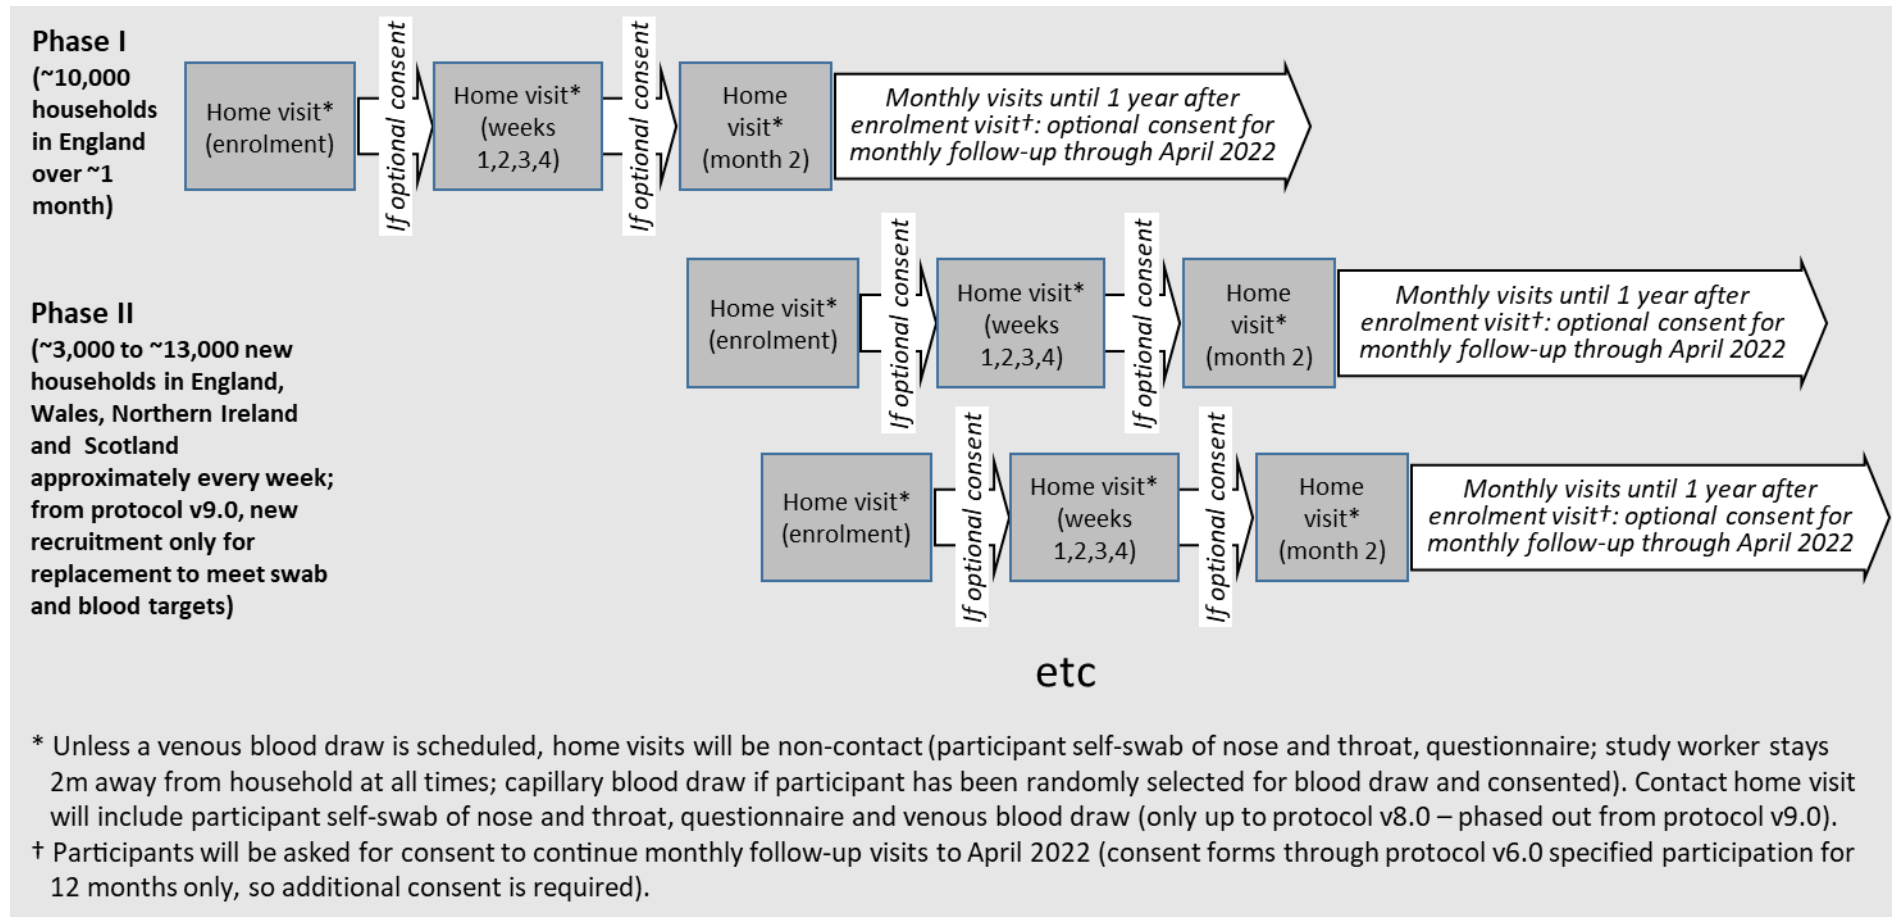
Phase I
(~10,000 households in England over ~1 month)

Home visit* (enrolment)

If optional consent

Home visit* (weeks 1,2,3,4)

If optional consent

Home visit* (month 2)

Monthly visits until 1 year after enrolment visit†: optional consent for monthly follow-up through April 2022

Phase II
(~3,000 to ~13,000 new households in England, Wales, Northern Ireland and Scotland approximately every week; from protocol v9.0, new recruitment only for replacement to meet swab and blood targets)

Home visit* (enrolment)

If optional consent

Home visit* (weeks 1,2,3,4)

If optional consent

Home visit* (month 2)

Monthly visits until 1 year after enrolment visit†: optional consent for monthly follow-up through April 2022

Home visit* (enrolment)

If optional consent

Home visit* (weeks 1,2,3,4)

If optional consent

Home visit* (month 2)

Monthly visits until 1 year after enrolment visit†: optional consent for monthly follow-up through April 2022

etc

* Unless a venous blood draw is scheduled, home visits will be non-contact (participant self-swab of nose and throat, questionnaire; study worker stays 2m away from household at all times; capillary blood draw if participant has been randomly selected for blood draw and consented). Contact home visit will include participant self-swab of nose and throat, questionnaire and venous blood draw (only up to protocol v8.0 – phased out from protocol v9.0).
† Participants will be asked for consent to continue monthly follow-up visits to April 2022 (consent forms through protocol v6.0 specified participation for 12 months only, so additional consent is required).